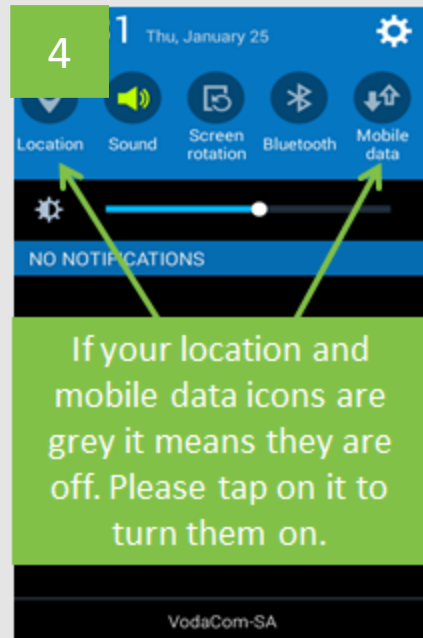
4

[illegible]1 Thu, January 25

Location Sound Screen rotation Bluetooth Mobile data

NO NOTIFICATIONS

If your location and mobile data icons are grey it means they are off. Please tap on it to turn them on.

VodaCom-SA